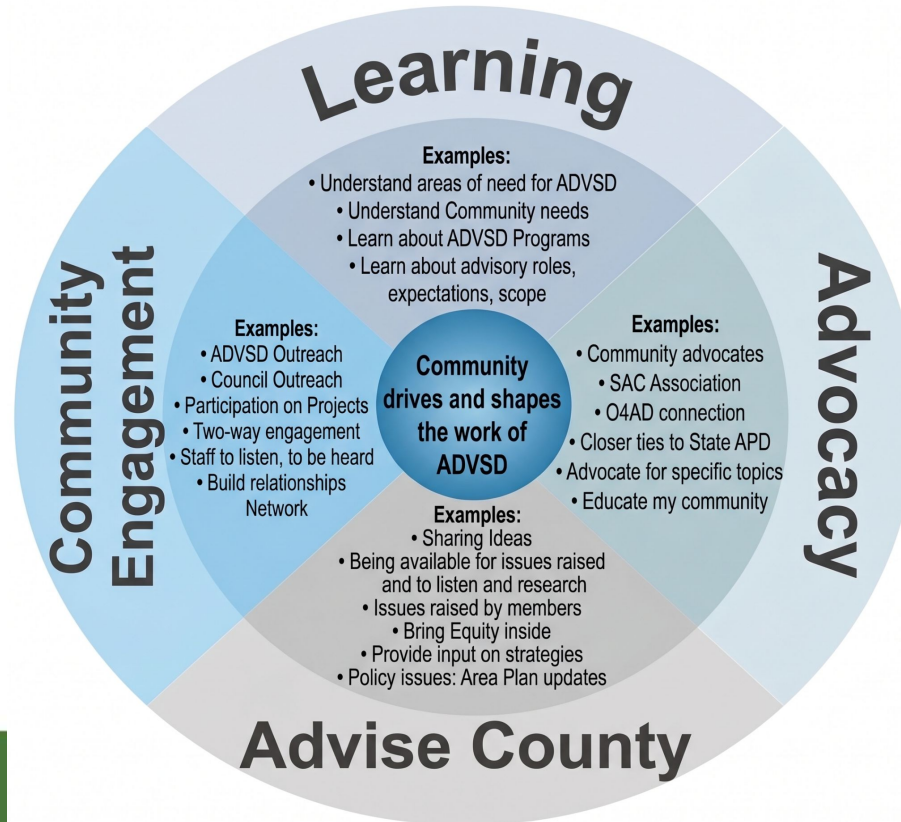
Learning

Examples:
• Understand areas of need for ADVSD
• Understand Community needs
• Learn about ADVSD Programs
• Learn about advisory roles, expectations, scope

Community Engagement

Examples:
• ADVSD Outreach
• Council Outreach
• Participation on Projects
• Two-way engagement
• Staff to listen, to be heard
• Build relationships Network

Community drives and shapes the work of ADVSD

Advocacy

Examples:
• Community advocates
• SAC Association
• O4AD connection
• Closer ties to State APD
• Advocate for specific topics
• Educate my community

Examples:
• Sharing Ideas
• Being available for issues raised and to listen and research
• Issues raised by members
• Bring Equity inside
• Provide input on strategies
• Policy issues: Area Plan updates

Advise County